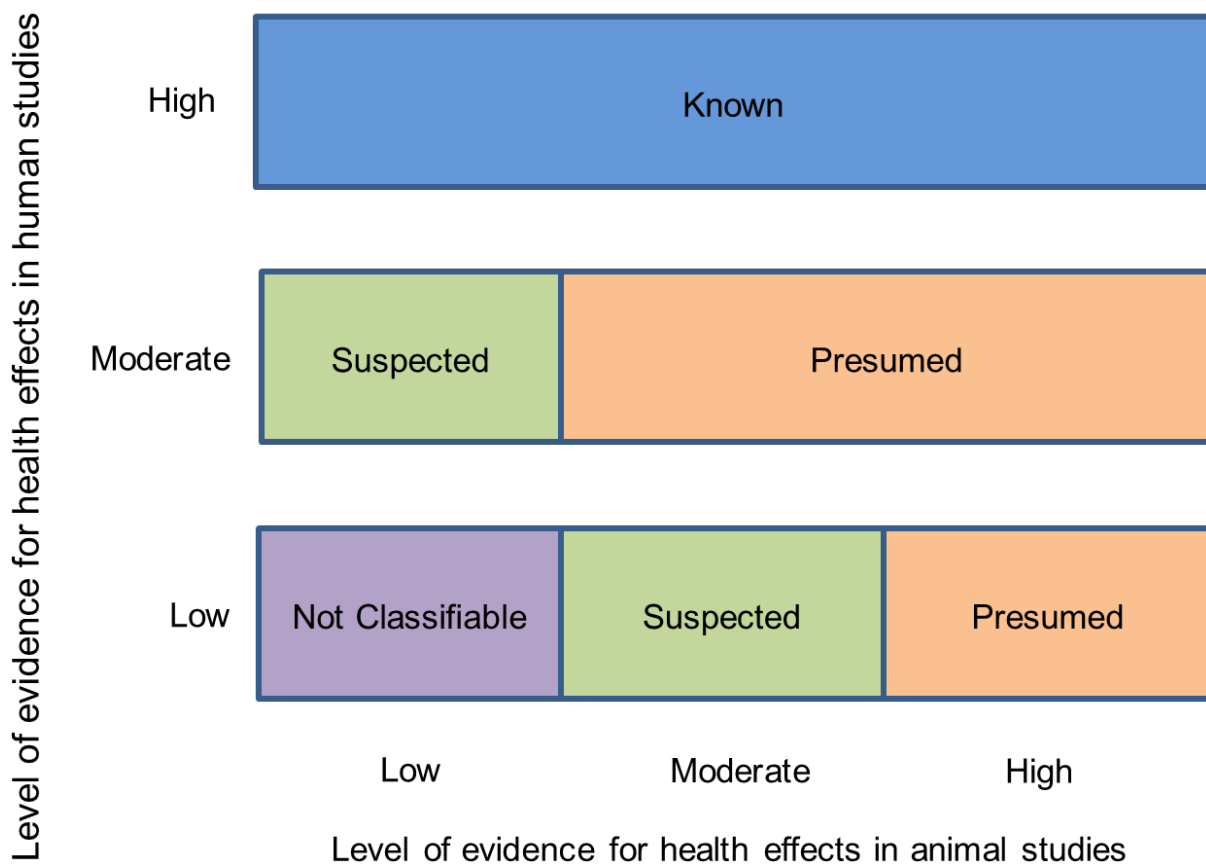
Level of evidence for health effects in human studies

High

Known

Moderate

Suspected

Presumed

Low

Not Classifiable

Suspected

Presumed

Low

Moderate

High

Level of evidence for health effects in animal studies